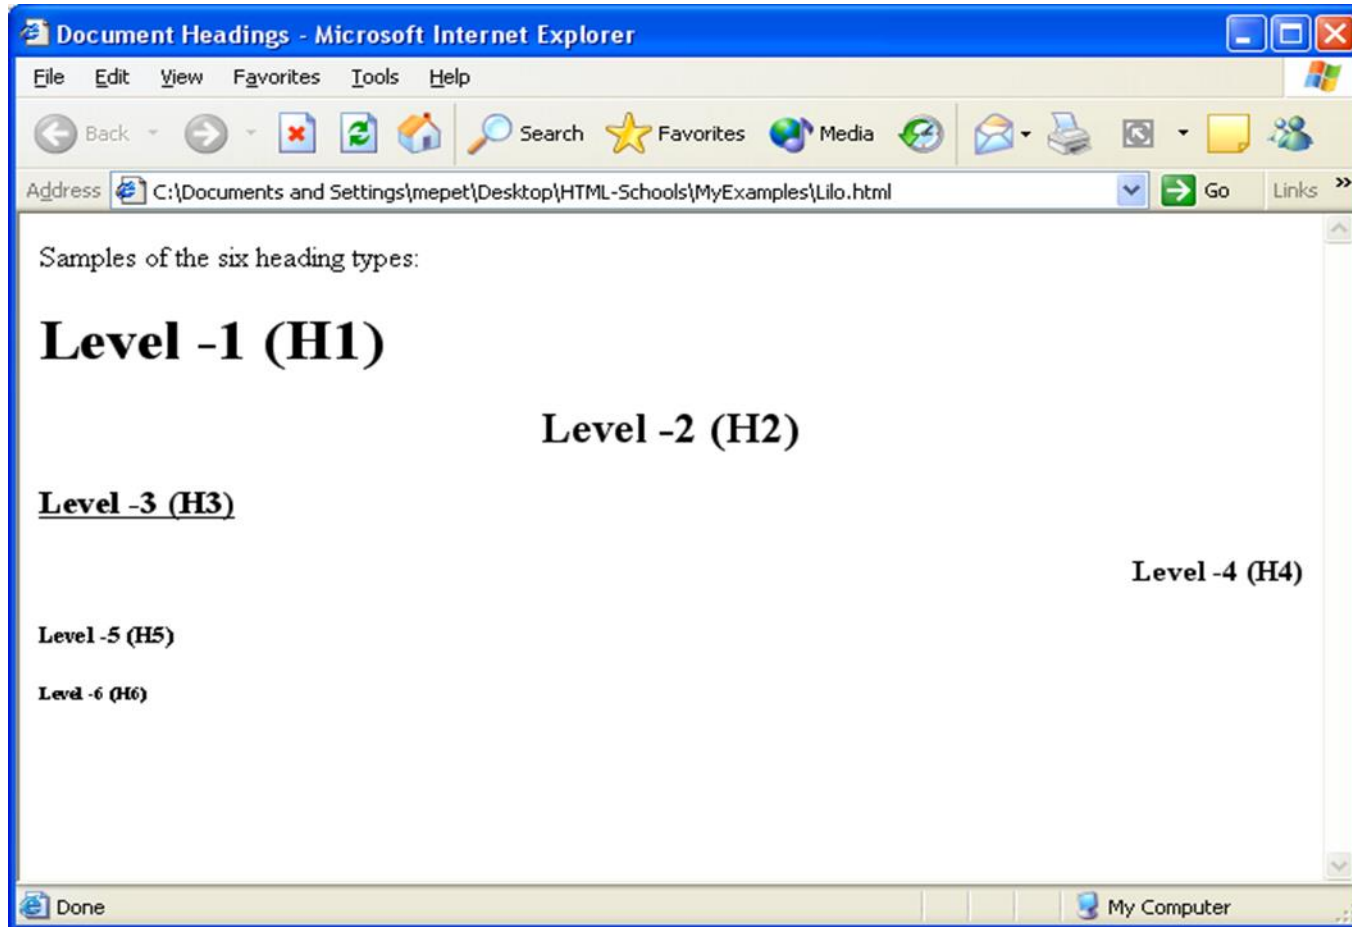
Document Headings - Microsoft Internet Explorer

File Edit View Favorites Tools Help

Back Search Favorites Media

Address C:\Documents and Settings\mepet\Desktop\HTML-Schools\MyExamples\Lilo.html Go Links »

Samples of the six heading types:

Level -1 (H1)

Level -2 (H2)

Level -3 (H3)

Level -4 (H4)

Level -5 (H5)

Level -6 (H6)

Done My Computer